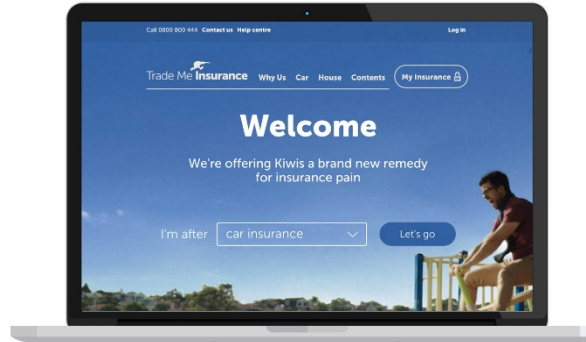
Call 0800 800 444 Contact us Help centre

Log in

Trade Me Insurance Why Us Car House Contents My Insurance

Welcome

We're offering Kiwis a brand new remedy for insurance pain

I'm after car insurance

Let's go